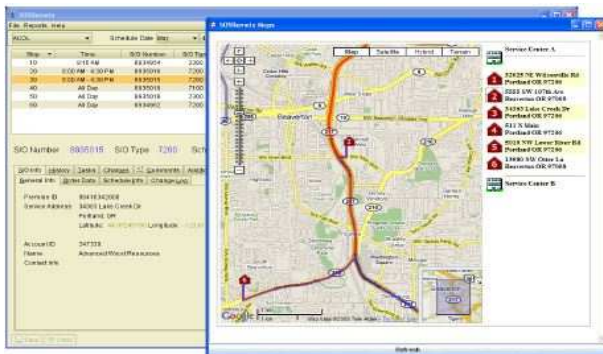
SOWorks
File Reports Help
Schedule Date
| Stop | Time | S/O Number | S/O Type |
|---|---|---|---|
| 10 | 8:15 AM | 8835804 | 7200 |
| 20 | 9:00 PM - 6:30 PM | 8835018 | 7200 |
| 30 | 9:00 PM - 6:30 PM | 8835018 | 7200 |
| 40 | All Day | 8835018 | 7100 |
| 50 | All Day | 8835018 | 7200 |
| 60 | All Day | 8835062 | 7200 |

S/O Number 8835018 S/O Type 7200
S/O Info History Tasks Charges Comments
General Info Order Data Schedule Info Change Log
Premise ID 80418342008
Service Address 34803 Lake Creek Dr
Portland, OR
Latitude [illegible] Longitude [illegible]
Account ID 347378
Name Advanced Wood Resources
Contact Info

SOWorks Maps
Map Satellite Hybrid Terrain
Beaverton
Google
Service Center A
22625 NE Wilsonville Rd Portland OR 97266
5555 SW 107th Ave Beaverton OR 97005
34803 Lake Creek Dr Portland OR 97266
511 N Main Portland OR 97266
8026 NW Lower River Rd Portland OR 97266
13980 NW Otter Ln Beaverton OR 97005
Service Center B
Refresh